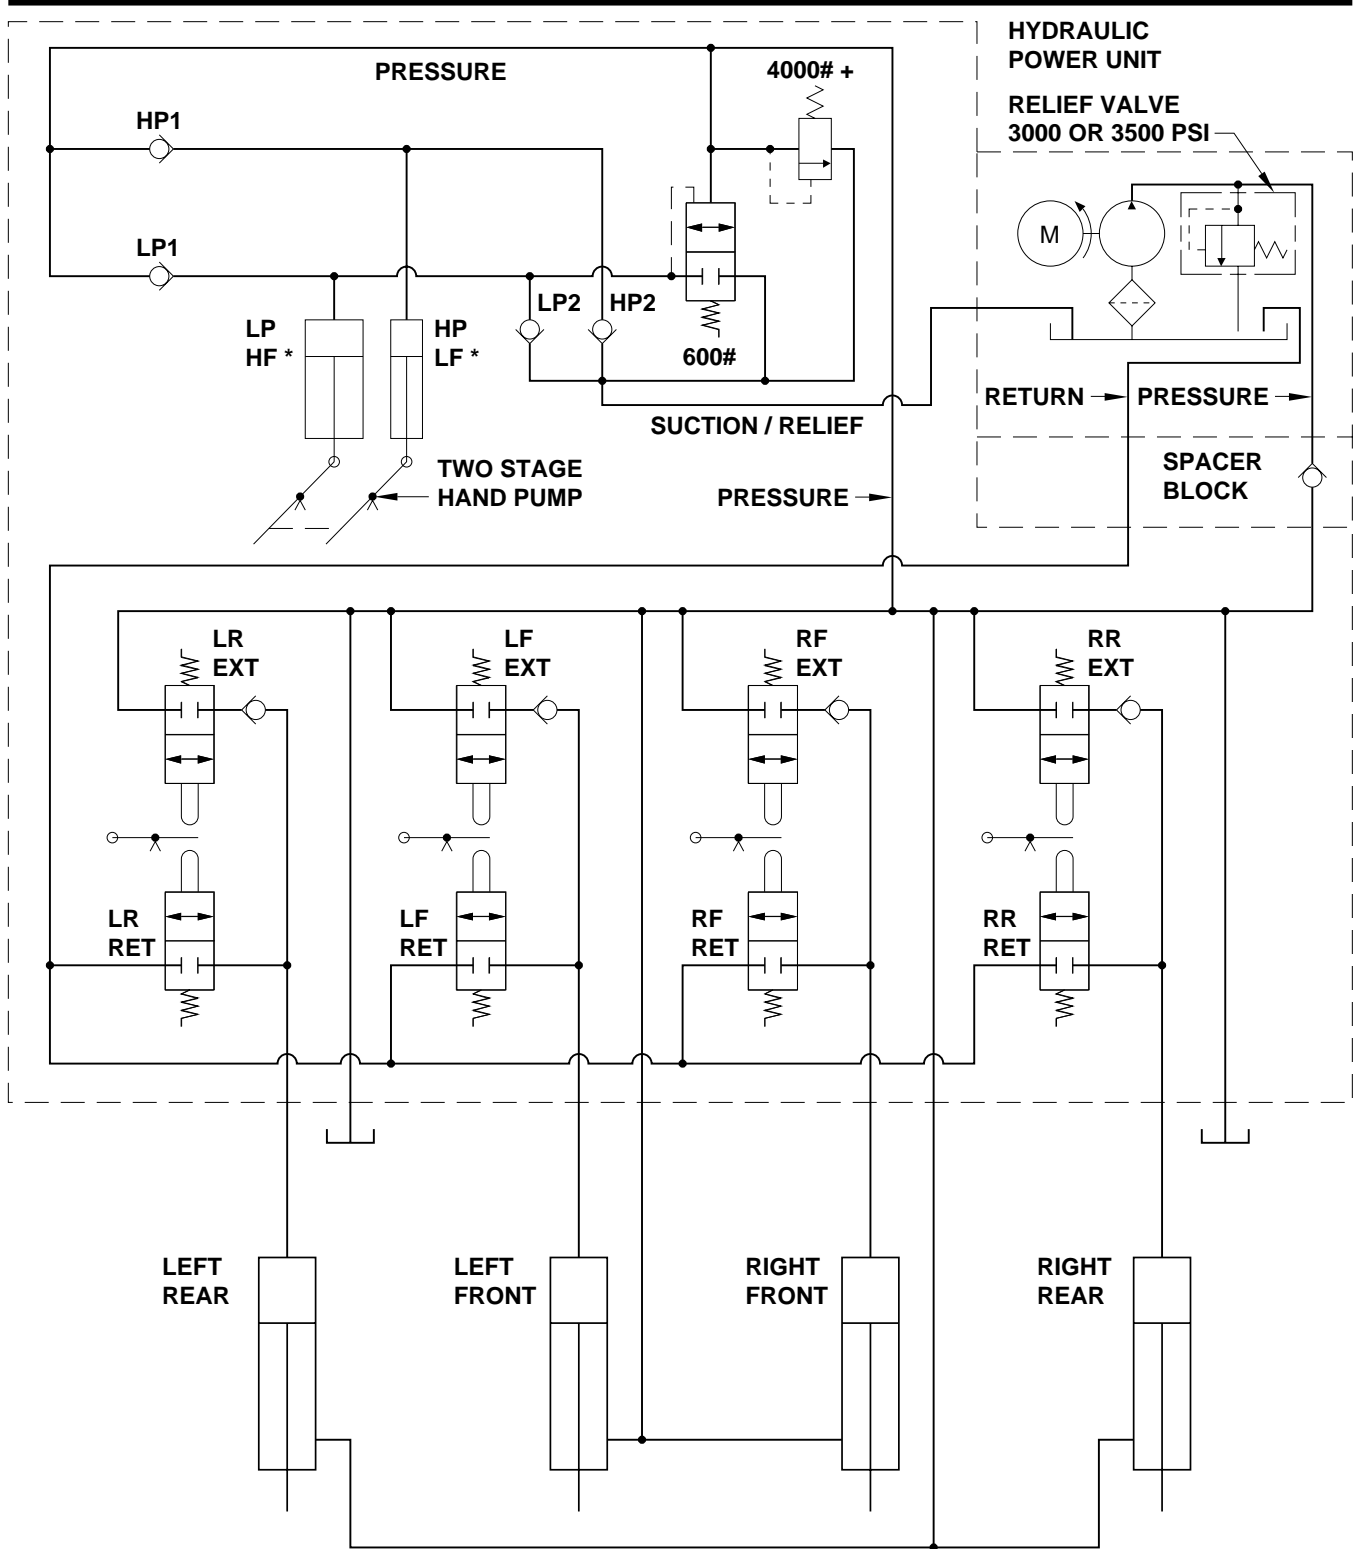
HYDRAULIC POWER UNIT

PRESSURE

4000# +

RELIEF VALVE 3000 OR 3500 PSI

HP1

LP1

M

LP2

HP2

LP HF *

HP LF *

600#

RETURN

PRESSURE

SUCTION / RELIEF

TWO STAGE HAND PUMP

SPACER BLOCK

PRESSURE

LR EXT

LF EXT

RF EXT

RR EXT

LR RET

LF RET

RF RET

RR RET

LEFT REAR

LEFT FRONT

RIGHT FRONT

RIGHT REAR